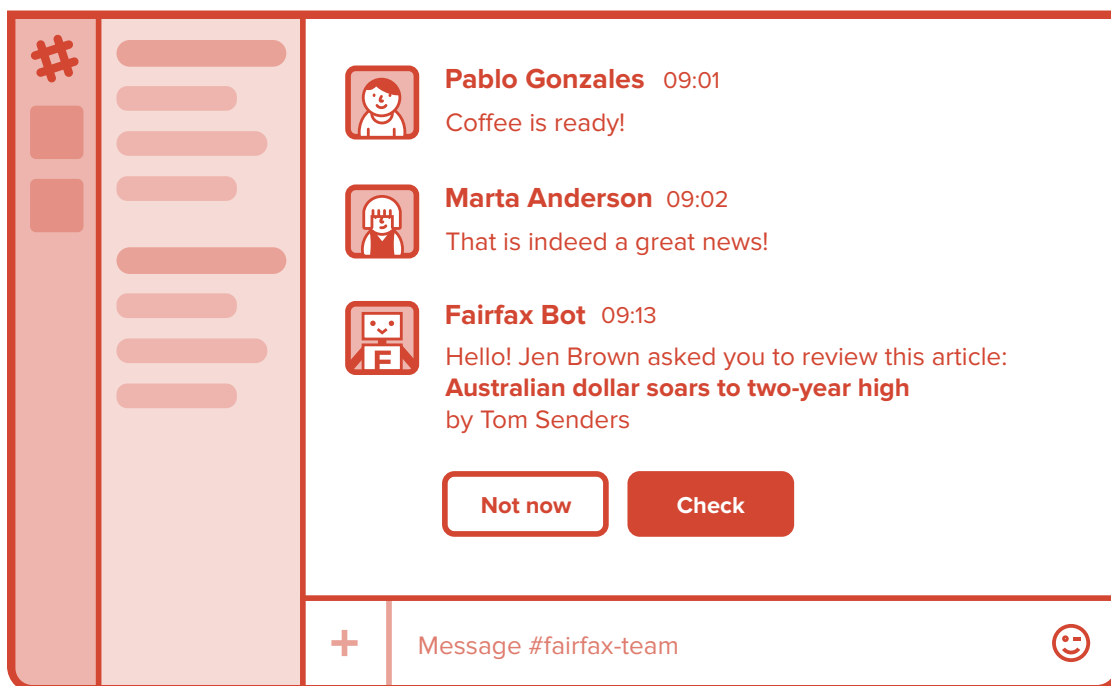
Pablo Gonzales 09:01
Coffee is ready!

Marta Anderson 09:02
That is indeed a great news!

Fairfax Bot 09:13
Hello! Jen Brown asked you to review this article:
**Australian dollar soars to two-year high**
by Tom Senders

Not now
Check

+
Message #fairfax-team